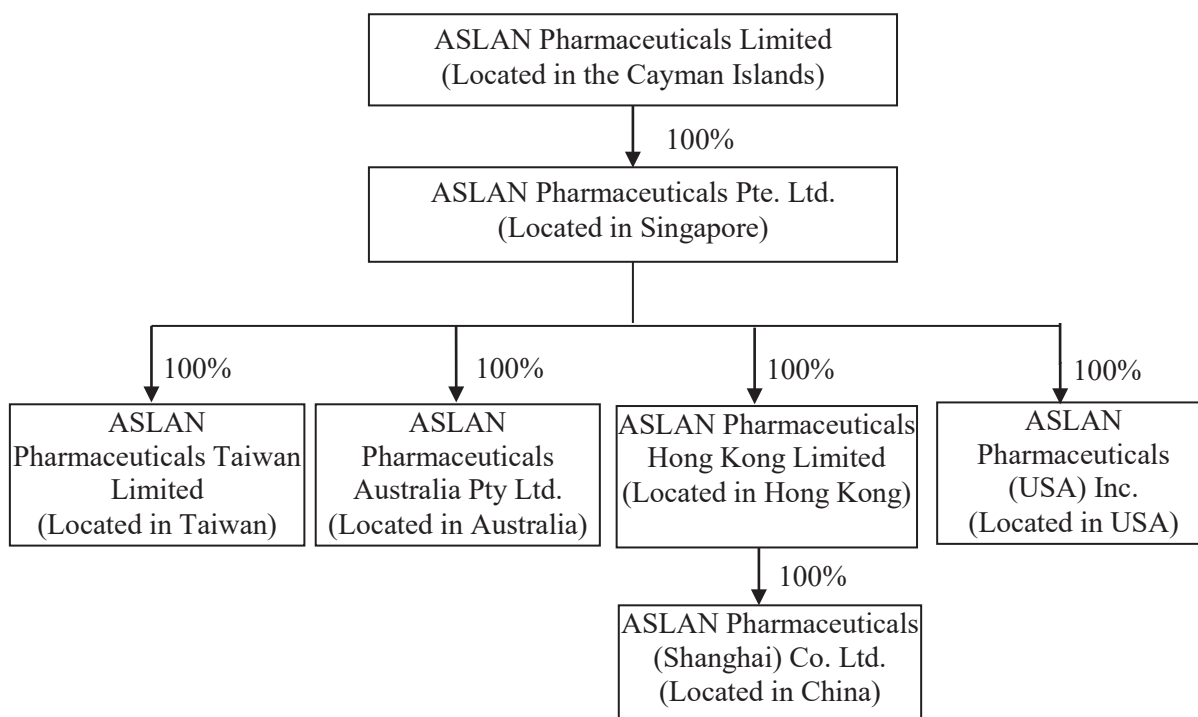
ASLAN Pharmaceuticals Limited
(Located in the Cayman Islands)

100%

ASLAN Pharmaceuticals Pte. Ltd.
(Located in Singapore)

100%

ASLAN Pharmaceuticals Taiwan Limited
(Located in Taiwan)

100%

ASLAN Pharmaceuticals Australia Pty Ltd.
(Located in Australia)

100%

ASLAN Pharmaceuticals Hong Kong Limited
(Located in Hong Kong)

100%

ASLAN Pharmaceuticals (USA) Inc.
(Located in USA)

100%

ASLAN Pharmaceuticals (Shanghai) Co. Ltd.
(Located in China)